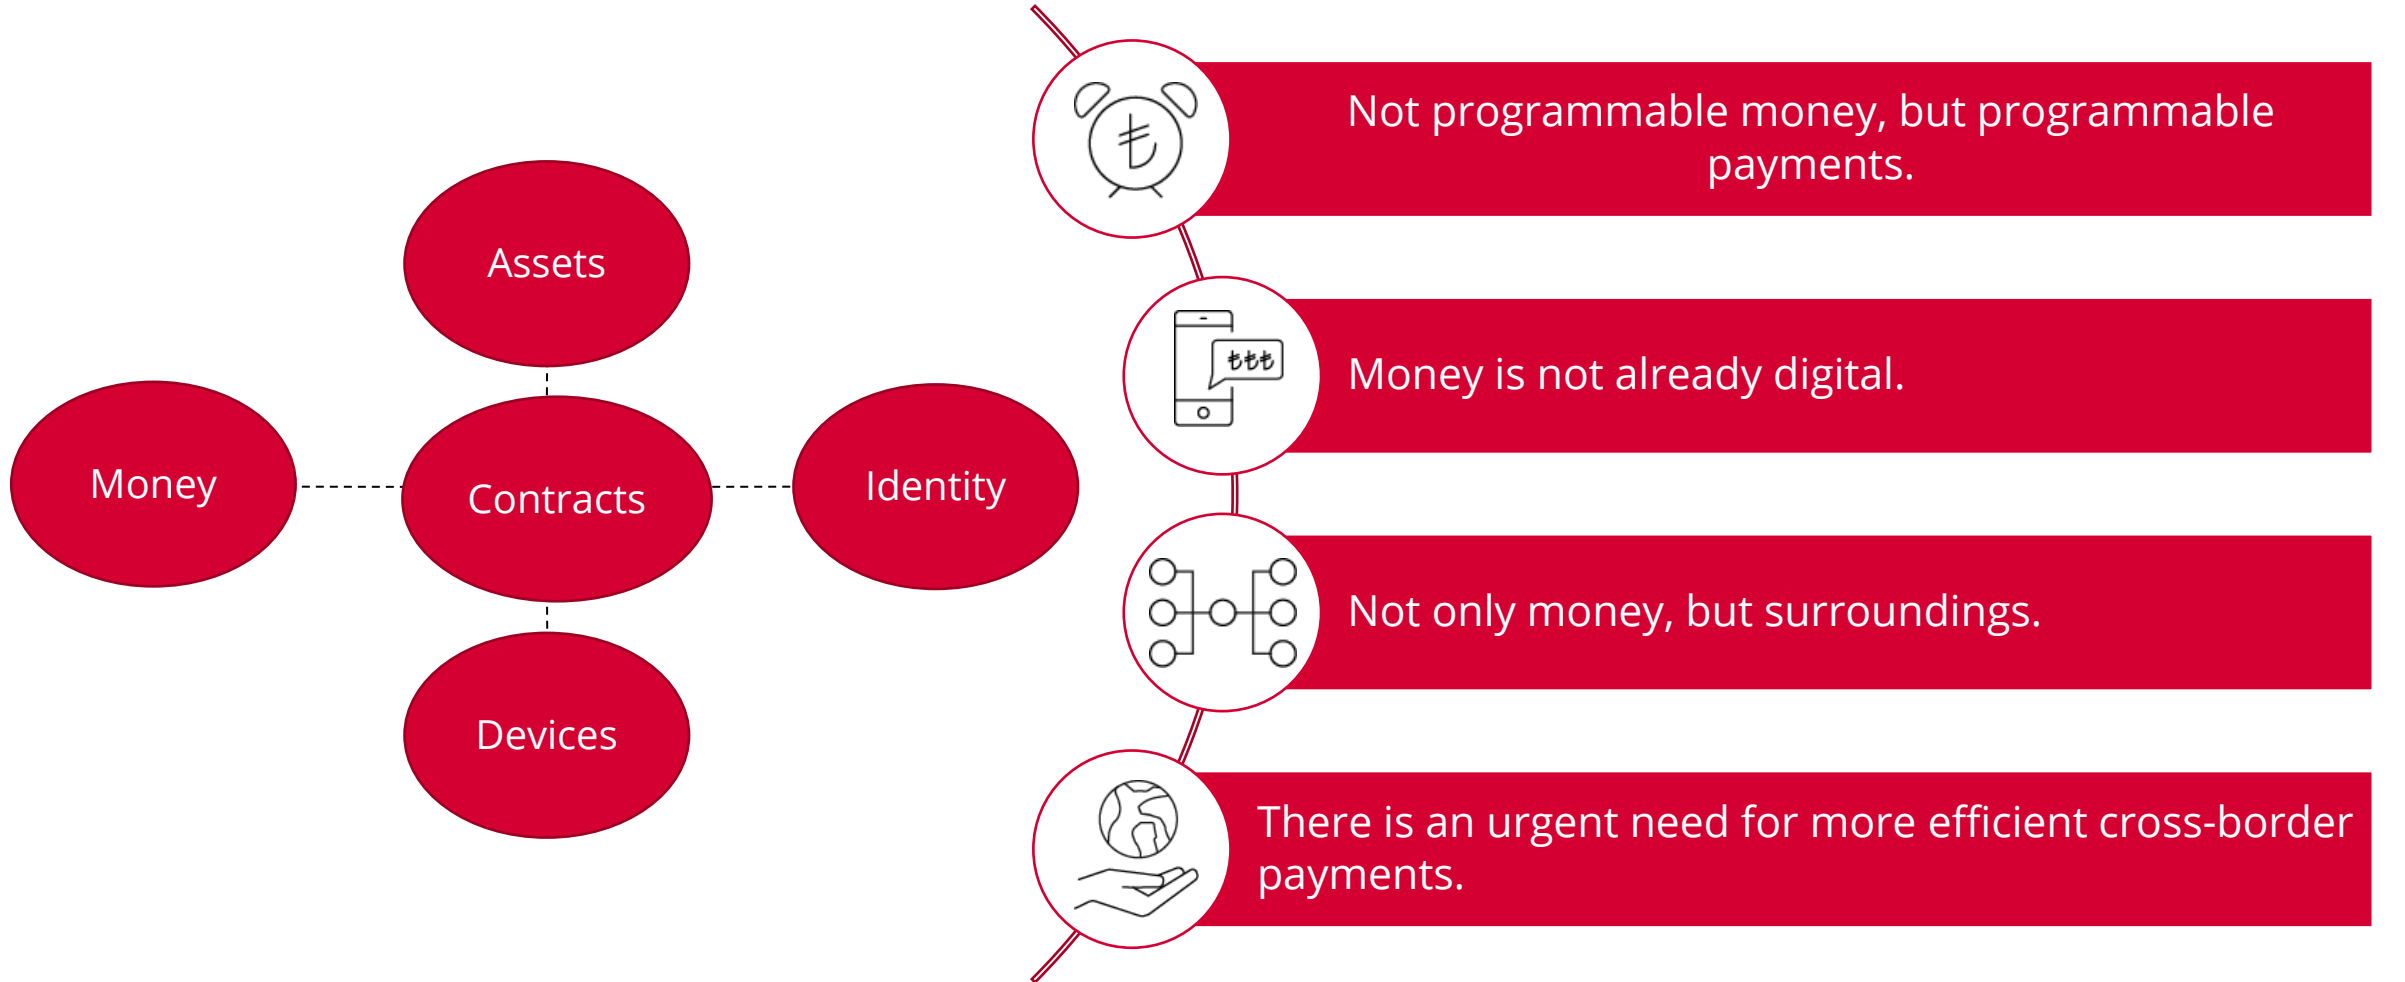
Assets

Money

Contracts

Identity

Devices

Not programmable money, but programmable payments.

Money is not already digital.

Not only money, but surroundings.

There is an urgent need for more efficient cross-border payments.